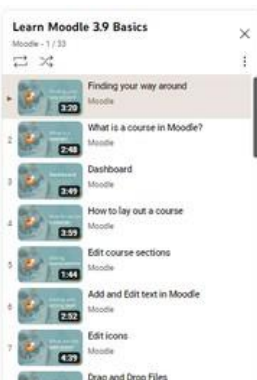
Learn Moodle 3.9 Basics
Moodle - 1 / 33

3:20 Finding your way around
Moodle

2 2:48 What is a course in Moodle?
Moodle

3 2:49 Dashboard
Moodle

4 3:59 How to lay out a course
Moodle

5 1:44 Edit course sections
Moodle

6 2:52 Add and Edit text in Moodle
Moodle

7 4:39 Edit icons
Moodle

Drag and Drop Files